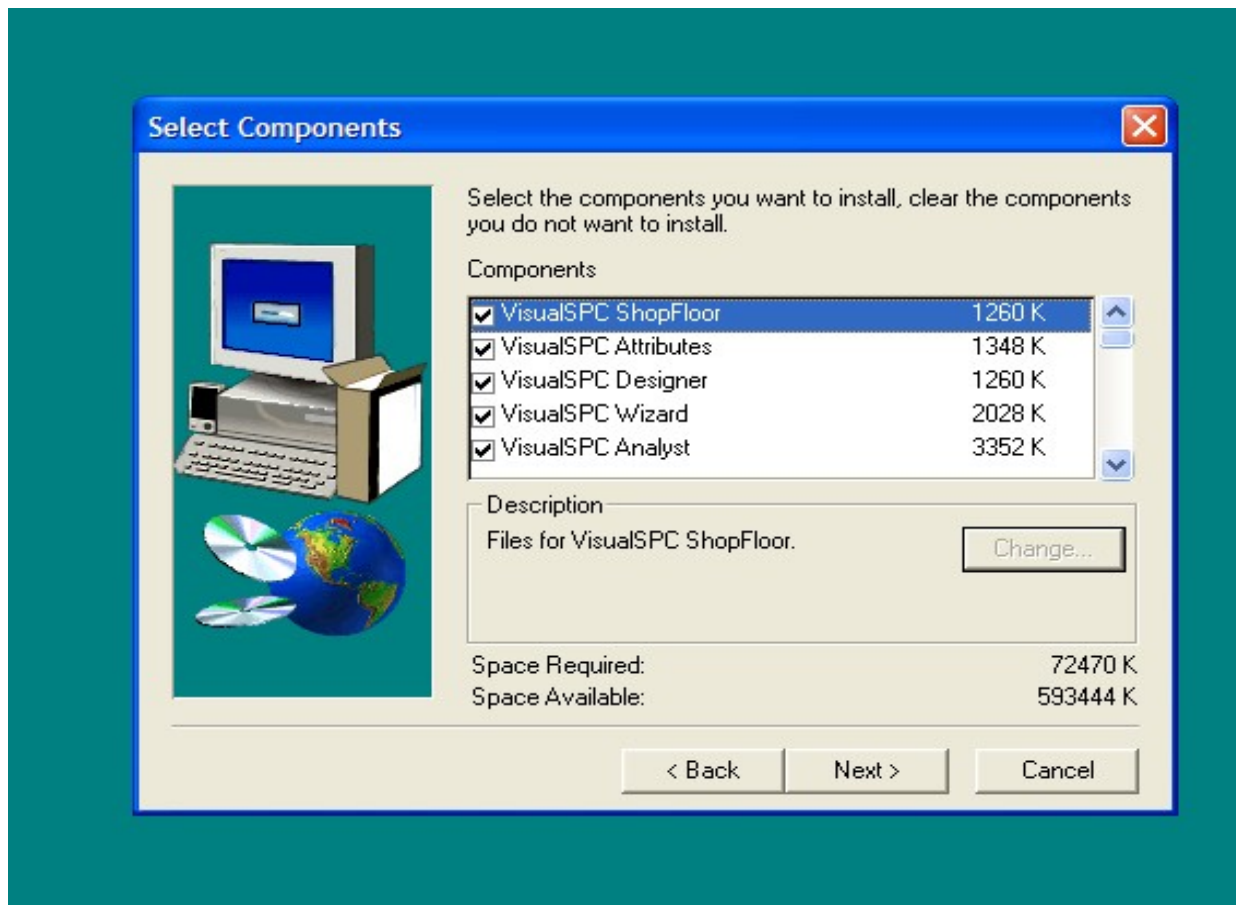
Select Components

Select the components you want to install, clear the components you do not want to install.

Components

| | |
|---|---|
| VisualSPC ShopFloor | 1260 K |
| VisualSPC Attributes | 1348 K |
| VisualSPC Designer | 1260 K |
| VisualSPC Wizard | 2028 K |
| VisualSPC Analyst | 3352 K |

Description

Files for VisualSPC ShopFloor.

Change...

Space Required: 72470 K
Space Available: 593444 K

< Back Next > Cancel